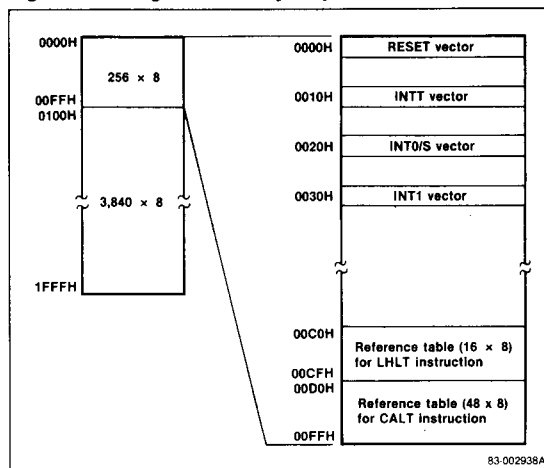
0000H
256 × 8
00FFH
0100H
3,840 × 8
1FFFH

0000H
RESET vector
0010H
INTT vector
0020H
INT0/S vector
0030H
INT1 vector
00C0H
Reference table (16 × 8) for LHLT instruction
00CFH
00D0H
Reference table (48 x 8) for CALT instruction
00FFH

83-002938A